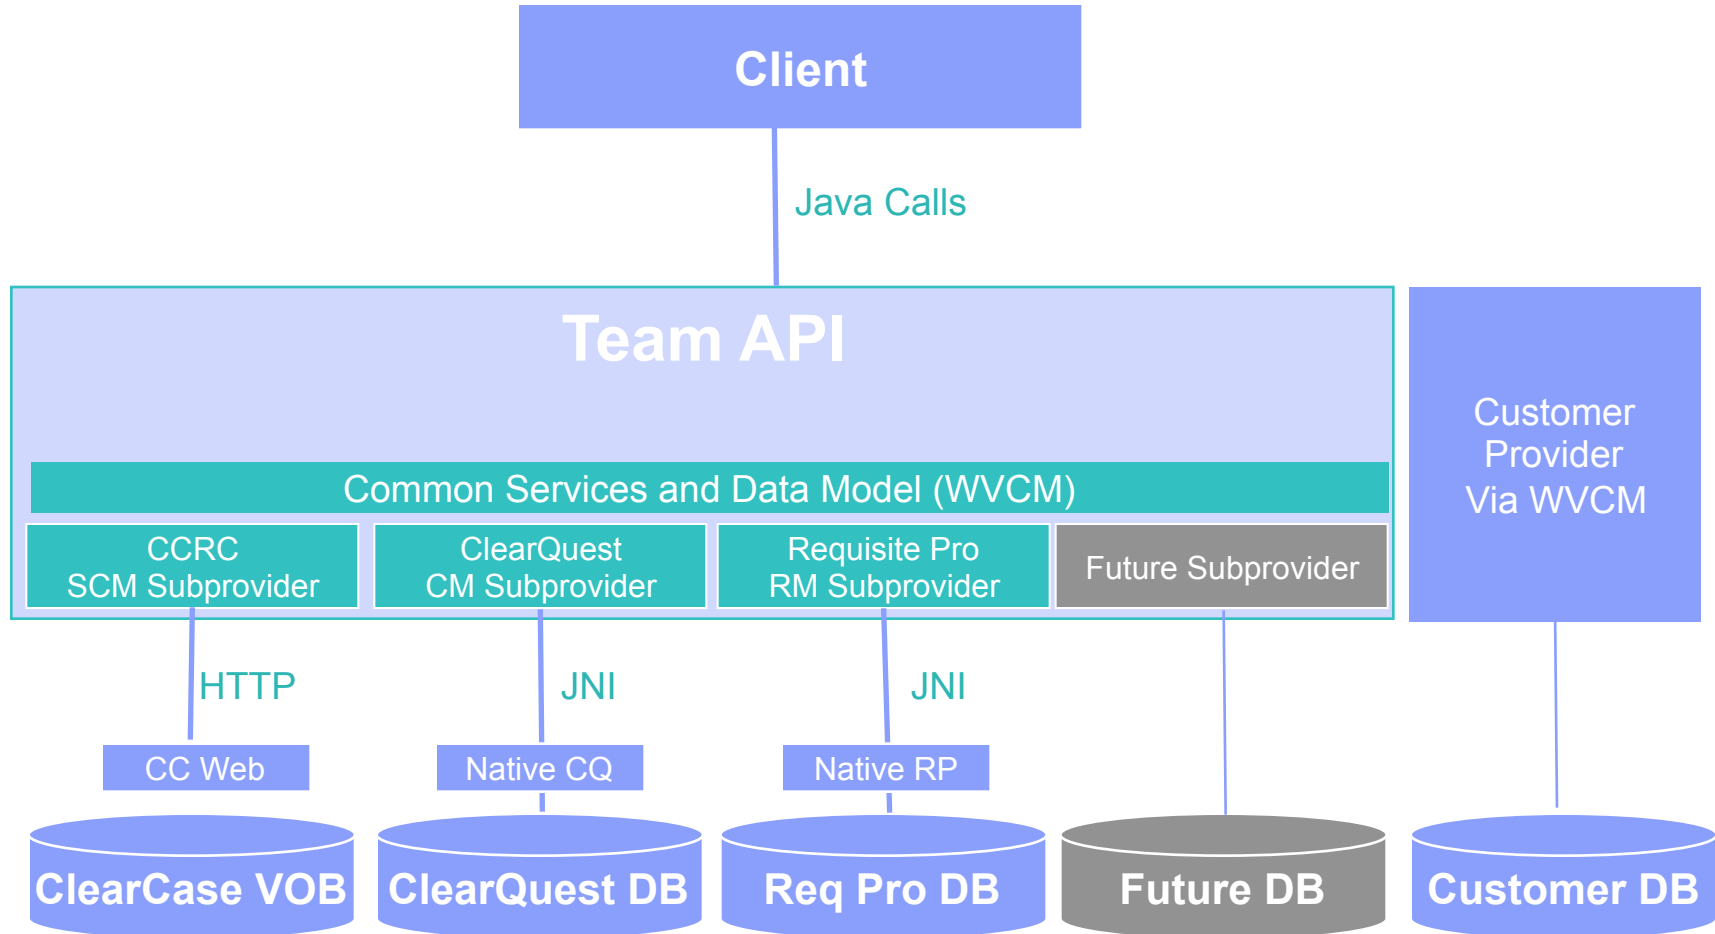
Client

Java Calls

Team API

Customer Provider Via WVCM

Common Services and Data Model (WVCM)

CCRC
SCM Subprovider

ClearQuest
CM Subprovider

Requisite Pro
RM Subprovider

Future Subprovider

HTTP

JNI

JNI

CC Web

Native CQ

Native RP

ClearCase VOB

ClearQuest DB

Req Pro DB

Future DB

Customer DB